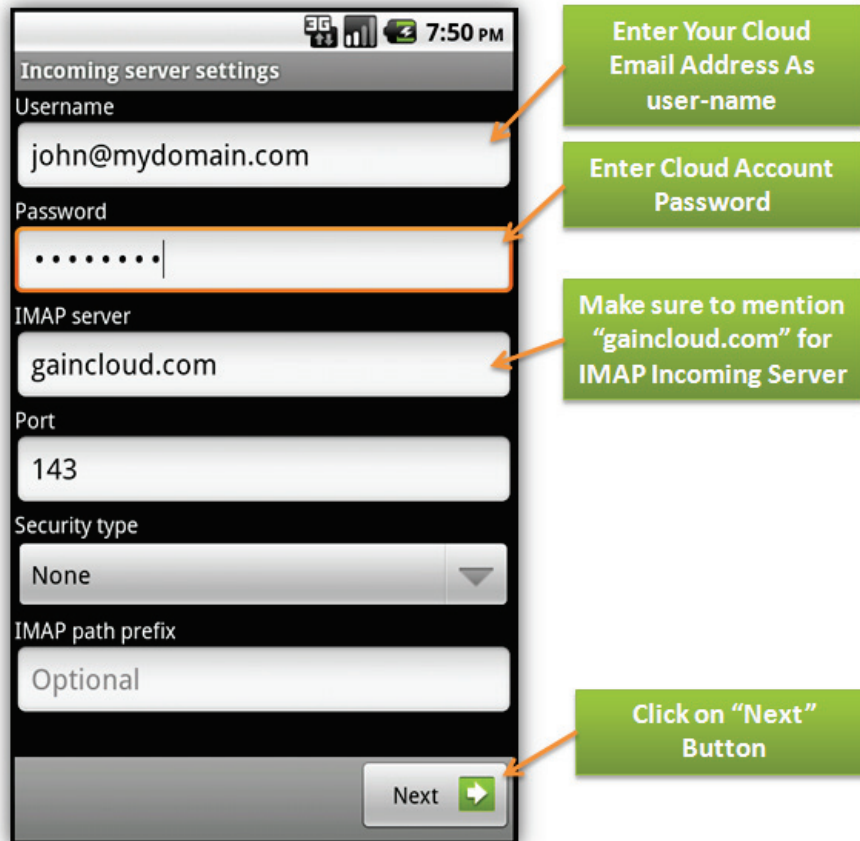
3G 7:50 PM

Incoming server settings

Username

john@mydomain.com

Password

••••••••

IMAP server

gaincloud.com

Port

143

Security type

None

IMAP path prefix

Optional

Next

Enter Your Cloud Email Address As user-name

Enter Cloud Account Password

Make sure to mention “gaincloud.com” for IMAP Incoming Server

Click on “Next” Button